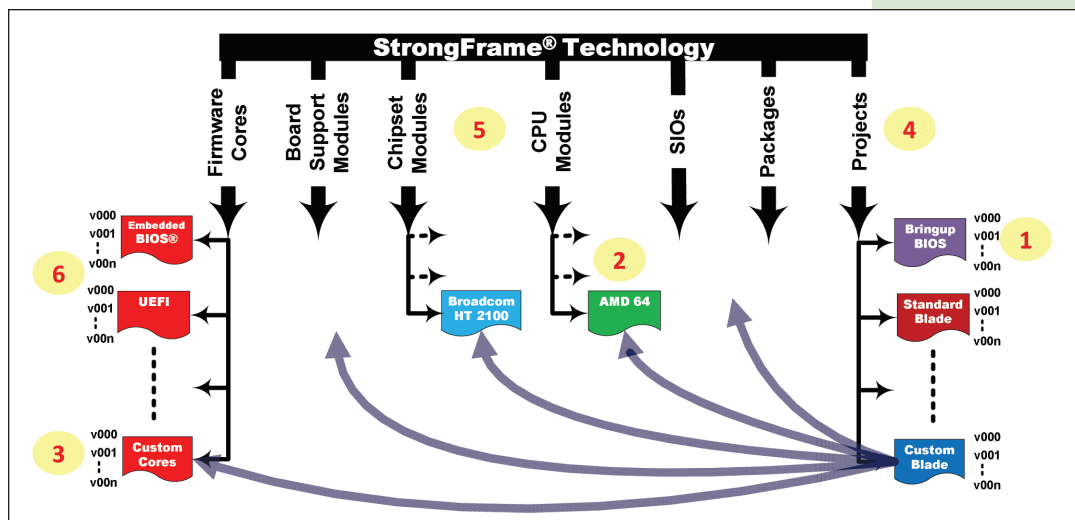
StrongFrame® Technology

Firmware Cores

Board Support Modules

Chipset Modules

5

CPU Modules

SIOs

Packages

Projects

4

v000
v001
v00n
Embedded BIOS®

6

v000
v001
v00n
UEFI

3

v000
v001
v00n
Custom Cores

Broadcom HT 2100

2

AMD 64

Bringup BIOS
v000
v001
v00n

1

Standard Blade
v000
v001
v00n

Custom Blade
v000
v001
v00n